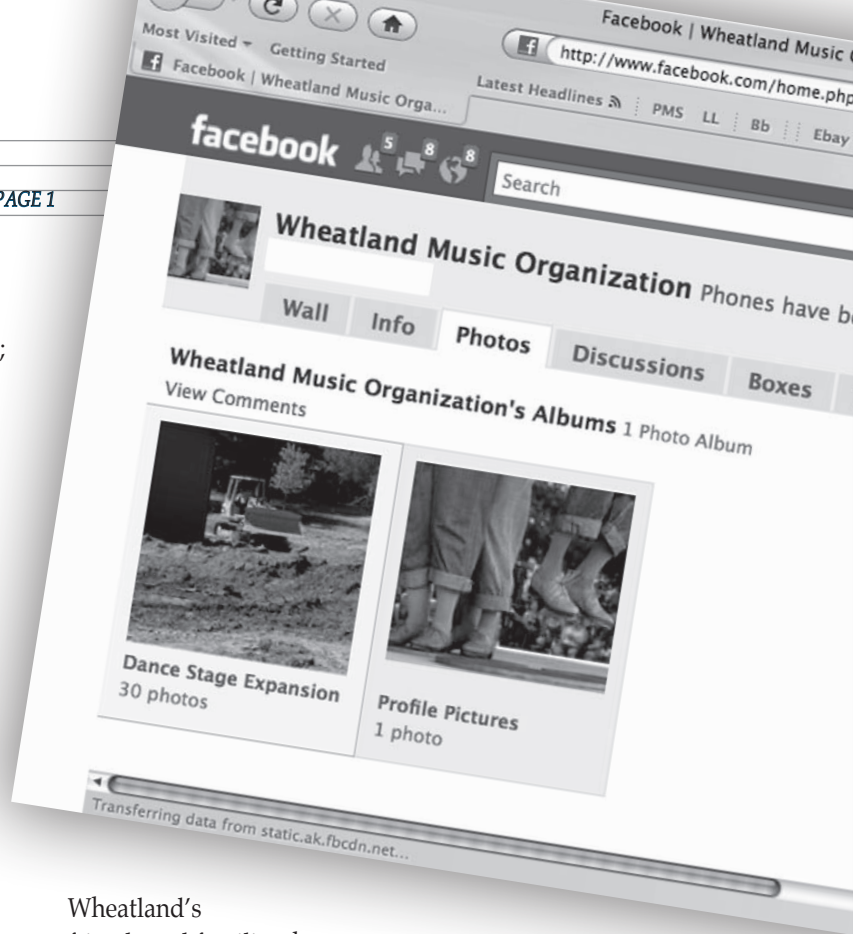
PAGE 1

;

Facebook | Wheatland Music

Most Visited Getting Started

http://www.facebook.com/home.php

Facebook | Wheatland Music Orga...

Latest Headlines PMS LL Bb Ebay

facebook 5 8 8

Search

Wheatland Music Organization Phones have b

Wall Info Photos Discussions Boxes

Wheatland Music Organization's Albums 1 Photo Album

View Comments

Dance Stage Expansion
30 photos

Profile Pictures
1 photo

Transferring data from static.ak.fbcdn.net...

Wheatland's
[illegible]